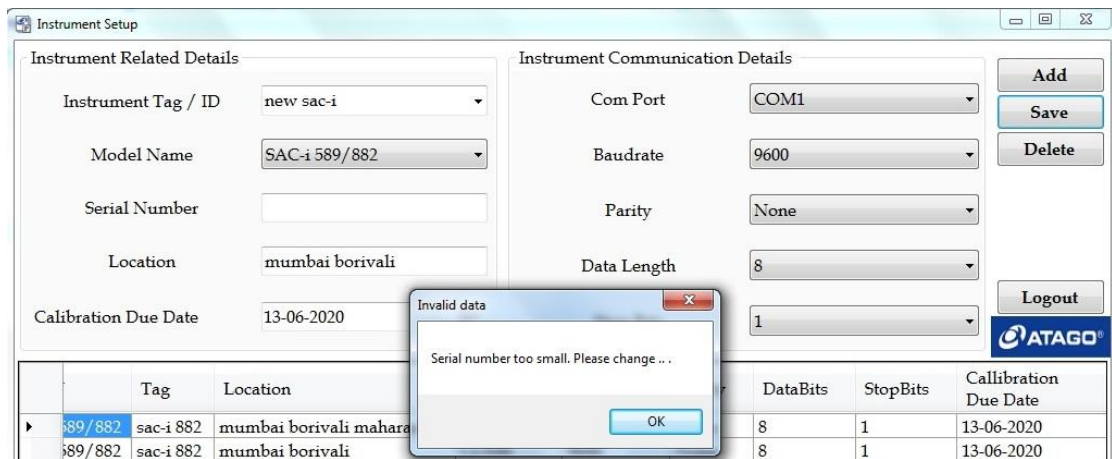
Instrument Setup

Instrument Related Details

Instrument Tag / ID new sac-i

Model Name SAC-i 589/882

Serial Number

Location mumbai borivali

Calibration Due Date 13-06-2020

Instrument Communication Details

Com Port COM1

Baudrate 9600

Parity None

Data Length 8

1

Add

Save

Delete

Logout

ATAGO

Invalid data

Serial number too small. Please change .. .

OK

| | | Tag | Location | | DataBits | StopBits | Callibration Due Date |
|---|---|---|---|---|---|---|---|
| ▸ | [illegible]89/882 | sac-i 882 | mumbai borivali mahara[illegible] | | 8 | 1 | 13-06-2020 |
| | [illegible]89/882 | sac-i 882 | mumbai borivali | | 8 | 1 | 13-06-2020 |